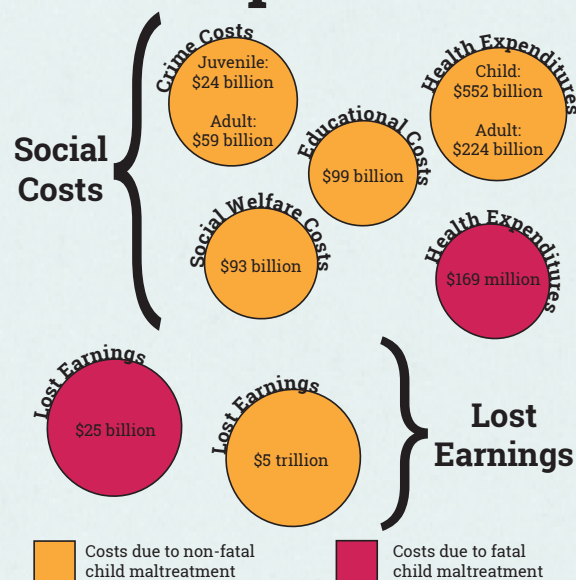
Social Costs

Crime Costs
Juvenile: $24 billion
Adult: $59 billion

Health Expenditures
Child: $552 billion
Adult: $224 billion

Educational Costs
$99 billion

Social Welfare Costs
$93 billion

Health Expenditures
$169 million

Lost Earnings
$25 billion

Lost Earnings
$5 trillion

Lost Earnings

Costs due to non-fatal child maltreatment

Costs due to fatal child maltreatment